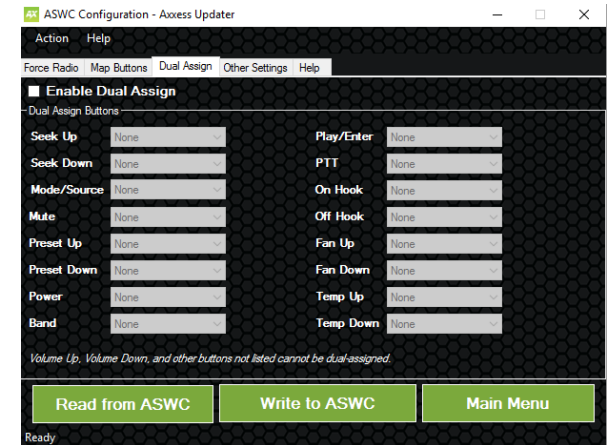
AX ASWC Configuration - Axxess Updater

Action Help

Force Radio | Map Buttons | Dual Assign | Other Settings | Help

Enable Dual Assign

Dual Assign Buttons

| | | | |
|---|---|---|---|
| Seek Up | None | Play/Enter | None |
| Seek Down | None | PTT | None |
| Mode/Source | None | On Hook | None |
| Mute | None | Off Hook | None |
| Preset Up | None | Fan Up | None |
| Preset Down | None | Fan Down | None |
| Power | None | Temp Up | None |
| Band | None | Temp Down | None |

Volume Up, Volume Down, and other buttons not listed cannot be dual-assigned.

Read from ASWC

Write to ASWC

Main Menu

Ready